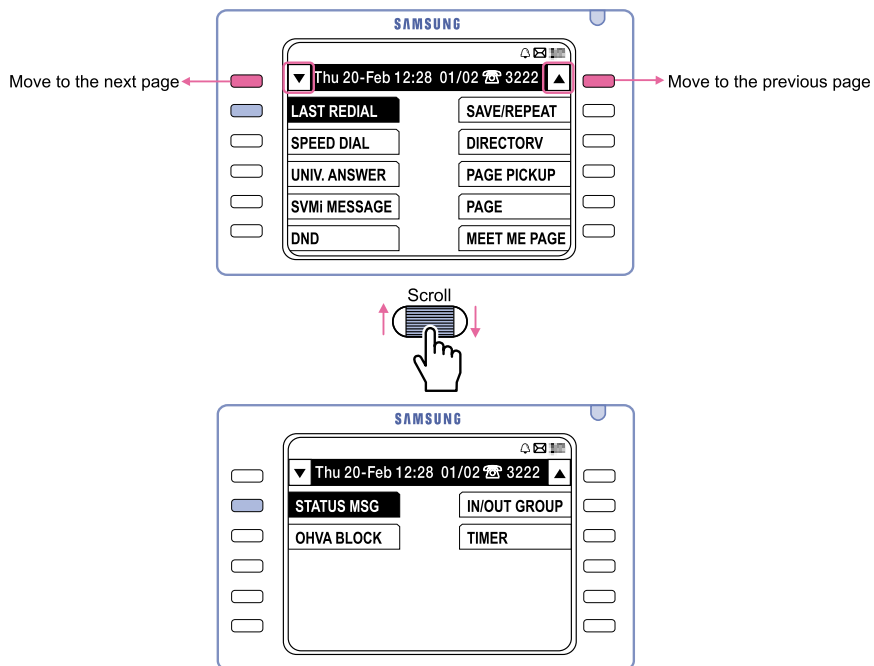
SAMSUNG

Move to the next page

▼ Thu 20-Feb 12:28 01/02 ☎ 3222 ▲

Move to the previous page

LAST REDIAL
SAVE/REPEAT
SPEED DIAL
DIRECTORV
UNIV. ANSWER
PAGE PICKUP
SVMi MESSAGE
PAGE
DND
MEET ME PAGE

Scroll

SAMSUNG

▼ Thu 20-Feb 12:28 01/02 ☎ 3222 ▲

STATUS MSG
IN/OUT GROUP
OHVA BLOCK
TIMER